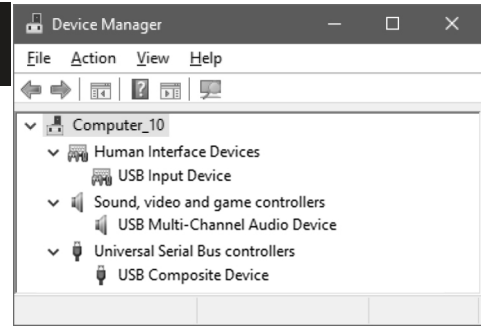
Device Manager

File Action View Help

Computer_10
Human Interface Devices
USB Input Device
Sound, video and game controllers
USB Multi-Channel Audio Device
Universal Serial Bus controllers
USB Composite Device